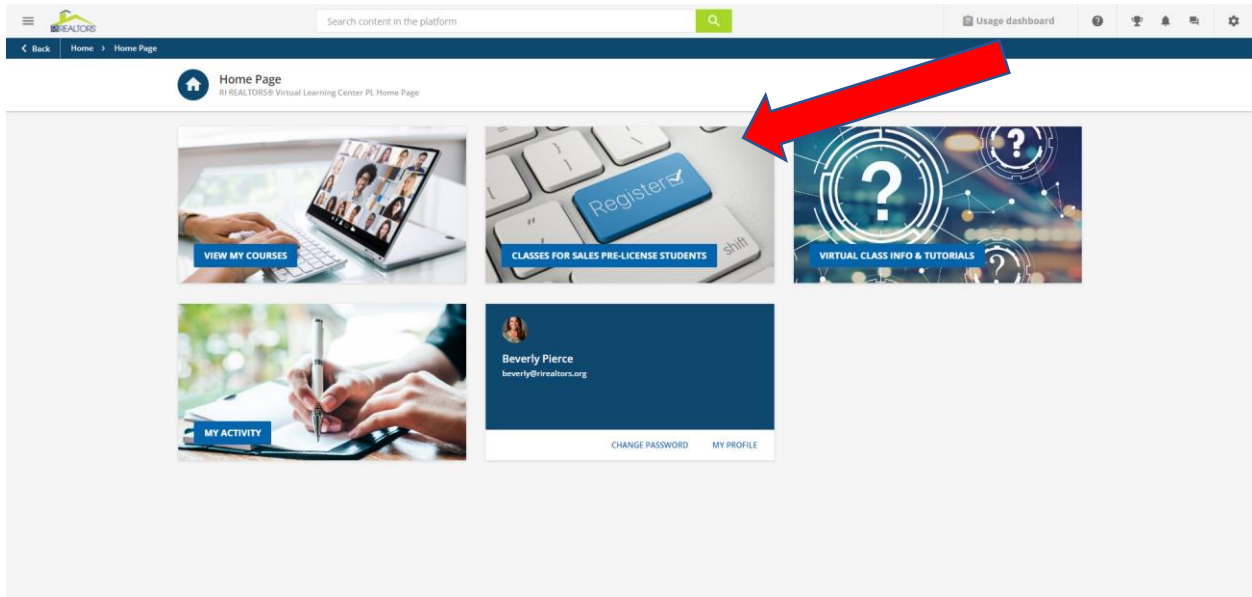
RI REALTORS

Search content in the platform

Usage dashboard

Back Home › Home Page

Home Page
RI REALTORS® Virtual Learning Center PL Home Page

VIEW MY COURSES

Register

shift

CLASSES FOR SALES PRE-LICENSE STUDENTS

VIRTUAL CLASS INFO & TUTORIALS

MY ACTIVITY

Beverly Pierce
beverly@rirealtors.org

CHANGE PASSWORD MY PROFILE